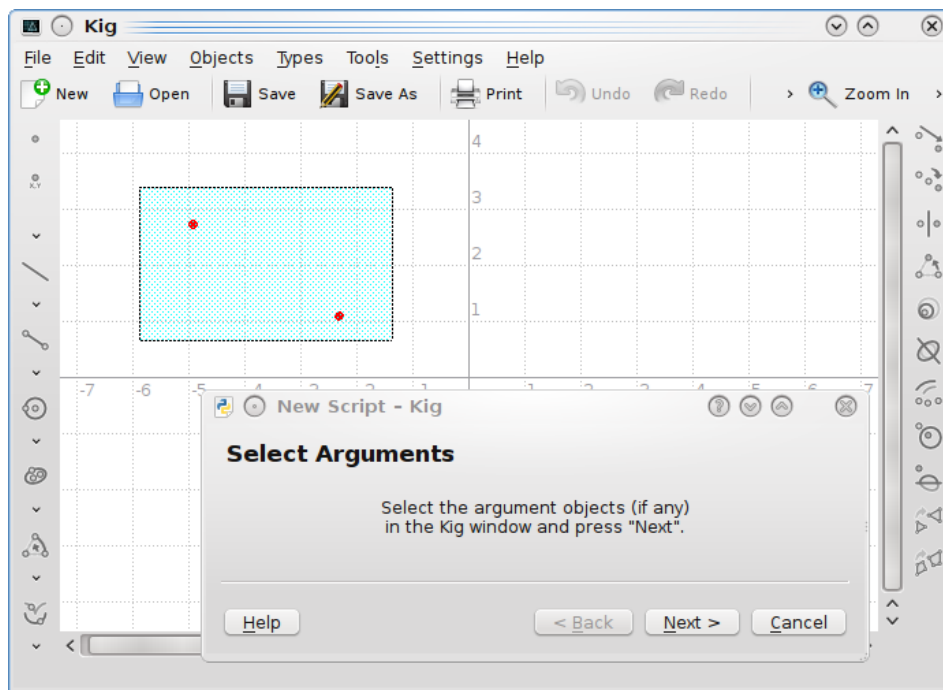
Kig

File Edit View Objects Types Tools Settings Help

New Open Save Save As Print Undo Redo › Zoom In

4
3
2
1
-7 -6 -5 -4 -3 -2 -1 1 2 3 4 5 6 7

New Script - Kig

Select Arguments

Select the argument objects (if any) in the Kig window and press "Next".

Help < Back Next > Cancel